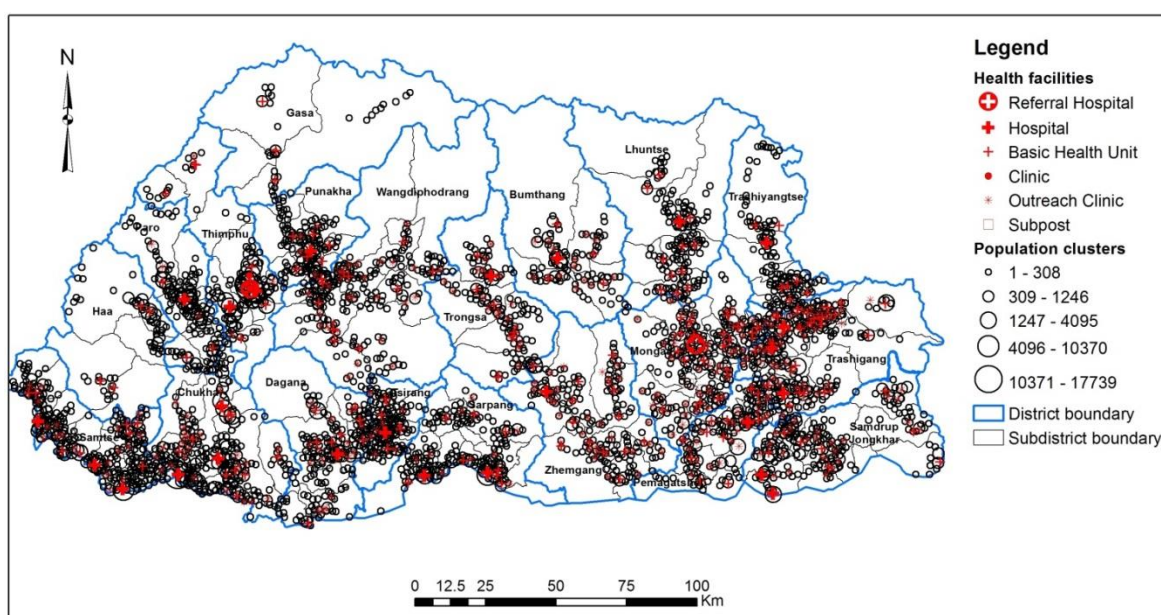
N

Gasa
Punakha
Wangdiphodrang
Bumthang
Lhuntse
Trashiyangtse
Paro
Thimphu
Haa
Trongsa
Mongar
Trashigang
Dagana
Chukha
Tsirang
Sarpang
Samtse
Zhemgang
Pemagatshel
Samdrup Jongkhar

Legend
Health facilities
Referral Hospital
Hospital
Basic Health Unit
Clinic
Outreach Clinic
Subpost
Population clusters
1 - 308
309 - 1246
1247 - 4095
4096 - 10370
10371 - 17739
District boundary
Subdistrict boundary

0 12.5 25 50 75 100
Km